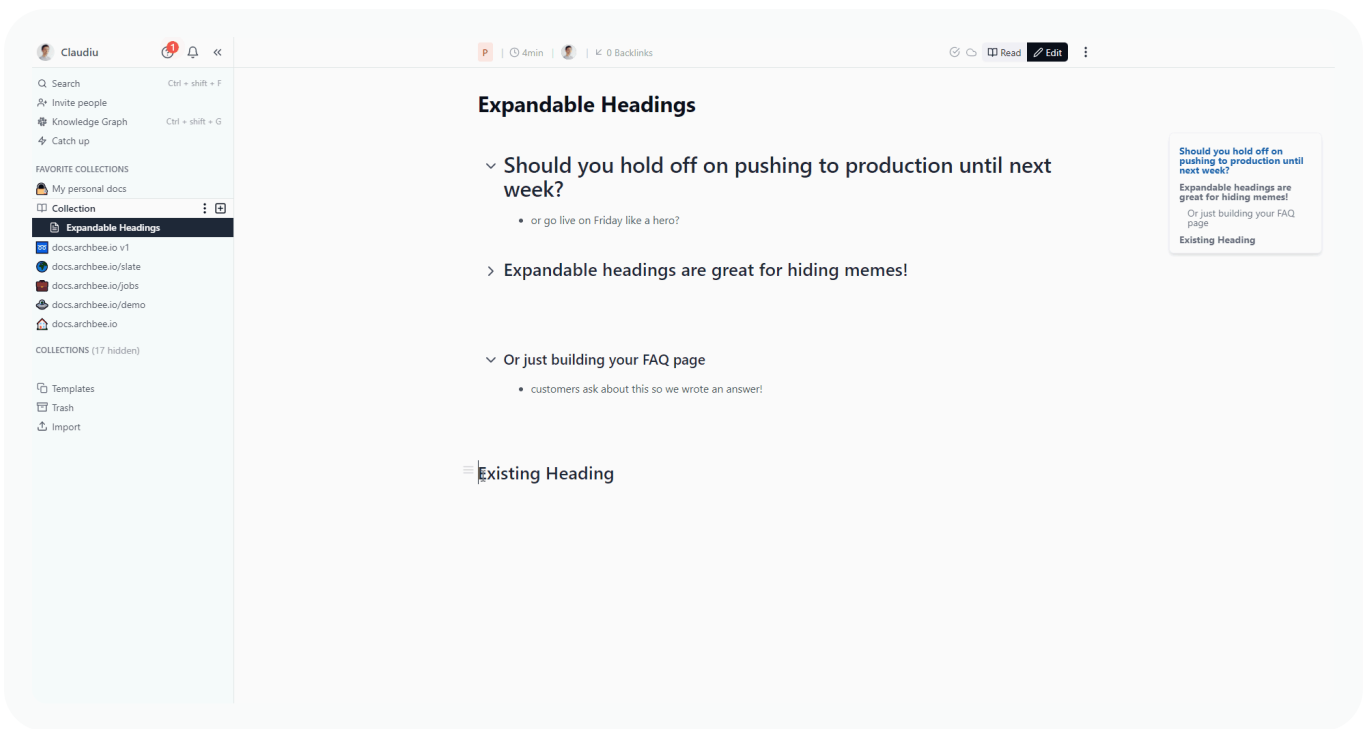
Claudiu
1

Search Ctrl + shift + F
Invite people
Knowledge Graph Ctrl + shift + G
Catch up

FAVORITE COLLECTIONS
My personal docs
Collection
Expandable Headings
docs.archbee.io v1
docs.archbee.io/slate
docs.archbee.io/jobs
docs.archbee.io/demo
docs.archbee.io

COLLECTIONS (17 hidden)

Templates
Trash
Import

P | 4min | | 0 Backlinks

Read Edit

Expandable Headings

Should you hold off on pushing to production until next week?

- or go live on Friday like a hero?

Expandable headings are great for hiding memes!

Or just building your FAQ page

- customers ask about this so we wrote an answer!

Existing Heading

Should you hold off on pushing to production until next week?
Expandable headings are great for hiding memes!
Or just building your FAQ page
Existing Heading